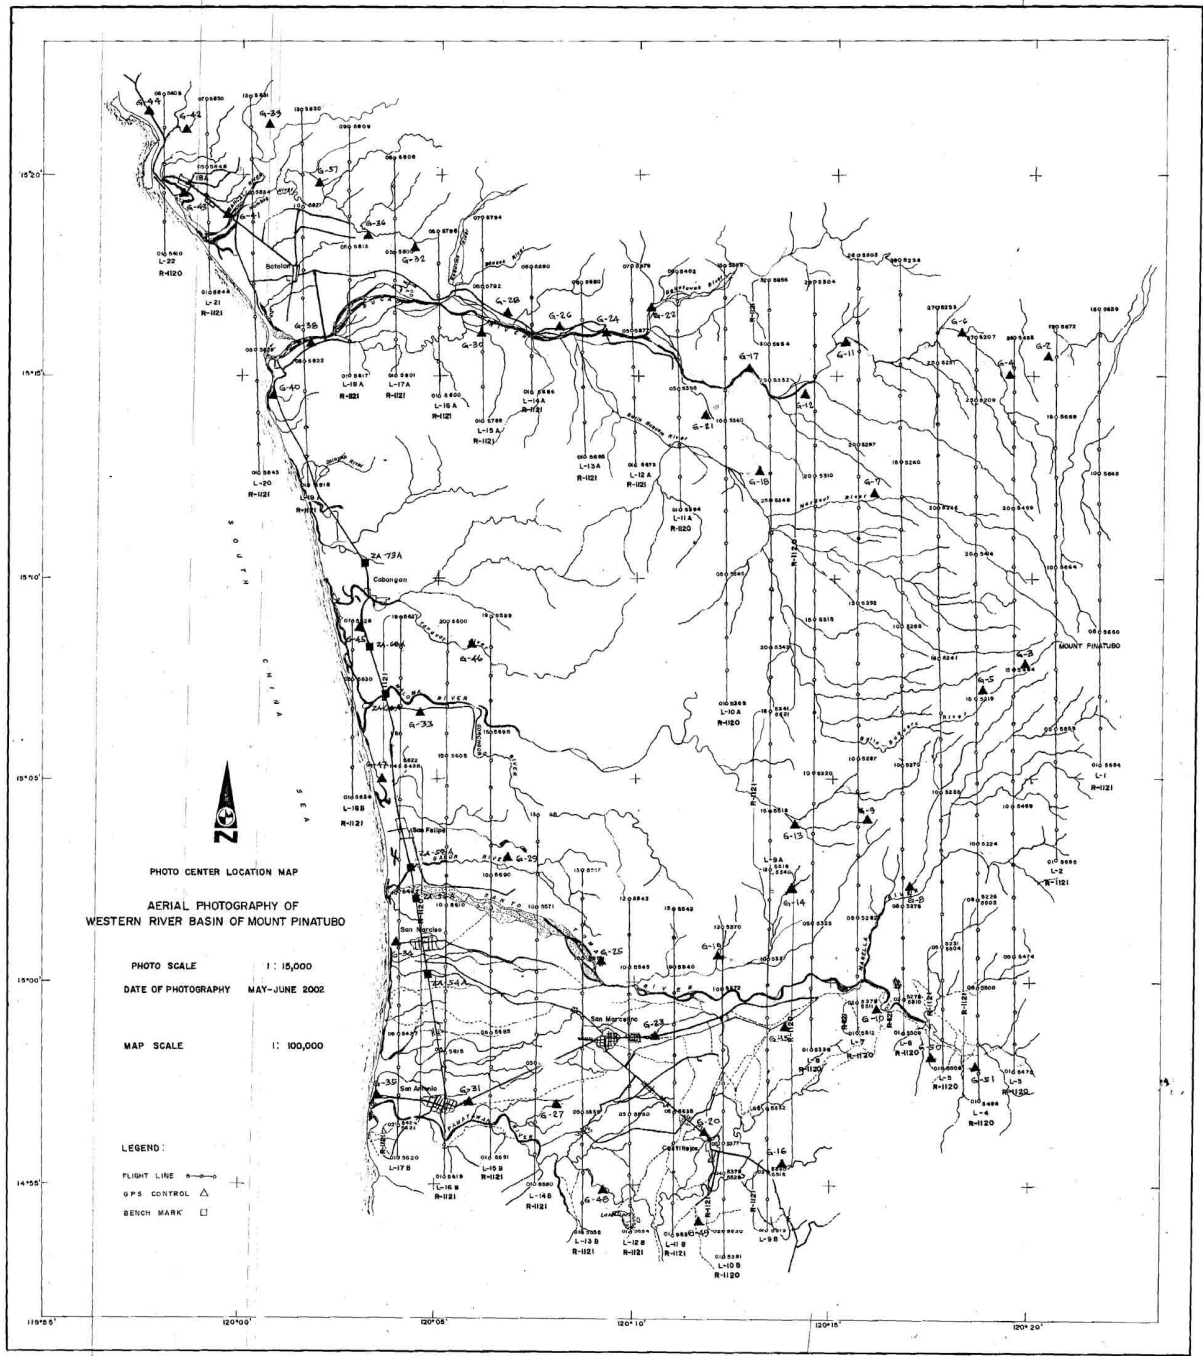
PHOTO CENTER LOCATION MAP

AERIAL PHOTOGRAPHY OF
WESTERN RIVER BASIN OF MOUNT PINATUBO

PHOTO SCALE 1 : 15,000

DATE OF PHOTOGRAPHY MAY-JUNE 2002

MAP SCALE 1 : 100,000

LEGEND:

FLIGHT LINE

GPS CONTROL

BENCH MARK

SOUTH CHINA SEA

MOUNT PINATUBO

Botolan

Cabangan

San Felipe

San Narciso

San Marcelino

San Antonio

Castillejos

15°20'

15°15'

15°10'

15°05'

15°00'

14°55'

119°55'

120°00'

120°05'

120°10'

120°15'

120°20'

G-44 G-42 G-39 G-37 G-43 G-41 G-36 G-32 G-38 G-40 G-28 G-30 G-26 G-24 G-22 G-21 G-17 G-12 G-11 G-6 G-4 G-2 G-18 G-7 G-3 G-5 G-45 G-46 G-33 G-47 G-29 G-13 G-9 G-14 G-8 G-25 G-19 G-34 G-23 G-35 G-31 G-27 G-20 G-16 G-15 G-10 G-48

L-22 R-1120 L-21 R-1121 L-20 R-1121 L-18 A R-1121 L-17 A R-1121 L-16 A R-1121 L-15 A R-1121 L-14 A R-1121 L-13 A R-1121 L-12 A R-1121 L-11 A R-1120 L-10 A R-1120 L-9 A L-19 B R-1121 L-1 R-1121 L-2 R-1121 L-3 R-1120 L-4 R-1120 L-5 R-1120 L-6 R-1120 L-7 R-1120 L-8 R-1120 L-9 B L-10 B R-1120 L-11 B R-1121 L-12 B R-1121 L-13 B R-1121 L-14 B R-1121 L-15 B R-1121 L-16 B R-1121 L-17 B

ZA-73A ZA-66A ZA-60A ZA-59A ZA-57A ZA-54A